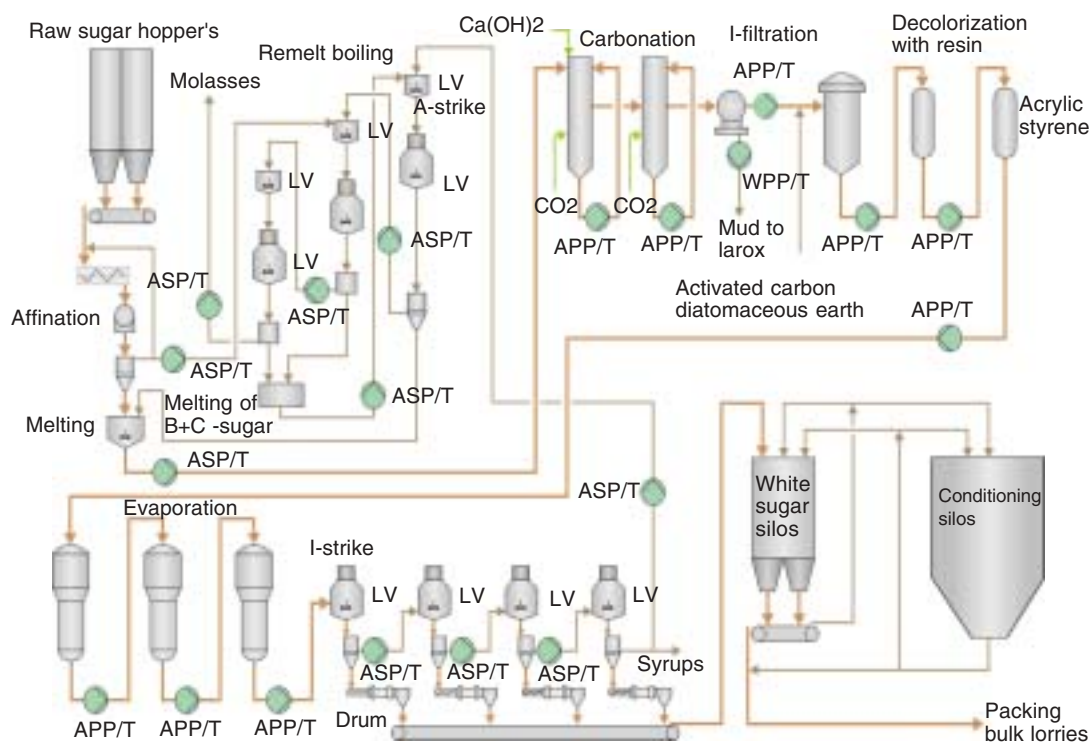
Raw sugar hopper's
Remelt boiling
Molasses
Ca(OH)2
Carbonation
I-filtration
Decolorization with resin
LV
A-strike
LV
LV
LV
LV
APP/T
Acrylic styrene
WPP/T
CO2
CO2
APP/T
APP/T
Mud to larox
APP/T
APP/T
ASP/T
ASP/T
ASP/T
Activated carbon diatomaceous earth
APP/T
Affination
ASP/T
ASP/T
Melting
Melting of B+C -sugar
ASP/T
ASP/T
Evaporation
White sugar silos
Conditioning silos
I-strike
LV
LV
LV
LV
ASP/T
ASP/T
ASP/T
Syrups
Drum
APP/T
APP/T
APP/T
Packing bulk lorries